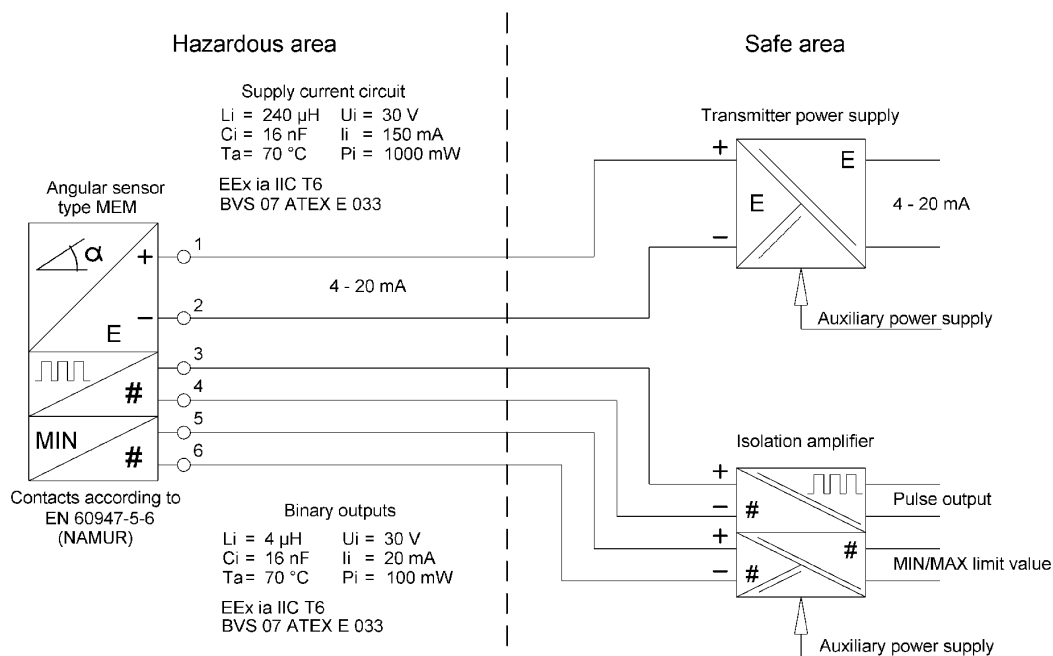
Hazardous area

Safe area

Supply current circuit
Li = 240 µH Ui = 30 V
Ci = 16 nF Ii = 150 mA
Ta= 70 °C Pi = 1000 mW

EEx ia IIC T6
BVS 07 ATEX E 033

Angular sensor
type MEM

$\alpha$
+
E
−

1
2
3
4
5
6

4 - 20 mA

#
MIN
#

Contacts according to
EN 60947-5-6
(NAMUR)

Binary outputs
Li = 4 µH Ui = 30 V
Ci = 16 nF Ii = 20 mA
Ta= 70 °C Pi = 100 mW

EEx ia IIC T6
BVS 07 ATEX E 033

Transmitter power supply
+
−
E
E
4 - 20 mA
Auxiliary power supply

Isolation amplifier
+
−
#
Pulse output
+
−
#
#
MIN/MAX limit value
Auxiliary power supply